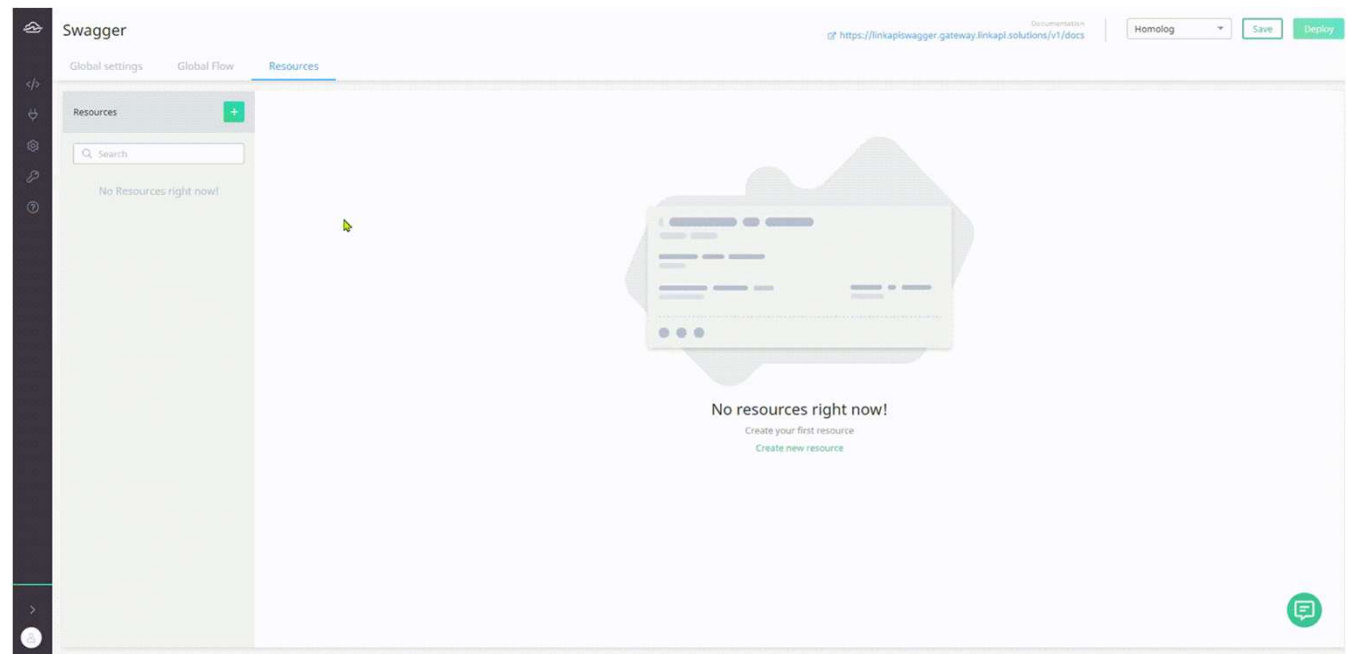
Swagger

Documentation
https://linkapiswagger.gateway.linkapi.solutions/v1/docs

Homolog

Save

Deploy

Global settings

Global Flow

Resources

Resources

+

Search

No Resources right now!

No resources right now!

Create your first resource

Create new resource